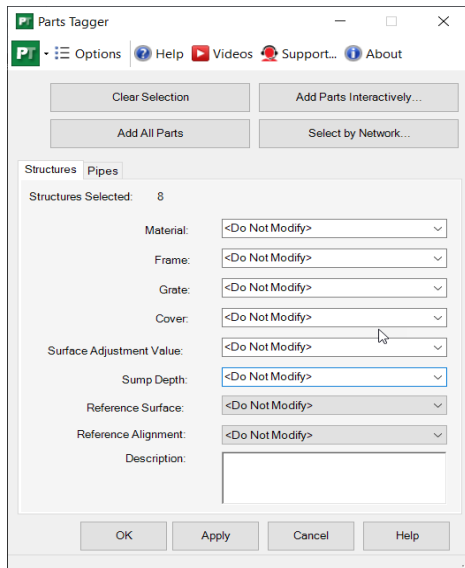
PT Parts Tagger

PT Options Help Videos Support... About

Clear Selection
Add Parts Interactively...
Add All Parts
Select by Network...

Structures
Pipes

Structures Selected: 8

Material: <Do Not Modify>
Frame: <Do Not Modify>
Grate: <Do Not Modify>
Cover: <Do Not Modify>
Surface Adjustment Value: <Do Not Modify>
Sump Depth: <Do Not Modify>
Reference Surface: <Do Not Modify>
Reference Alignment: <Do Not Modify>
Description:

OK
Apply
Cancel
Help